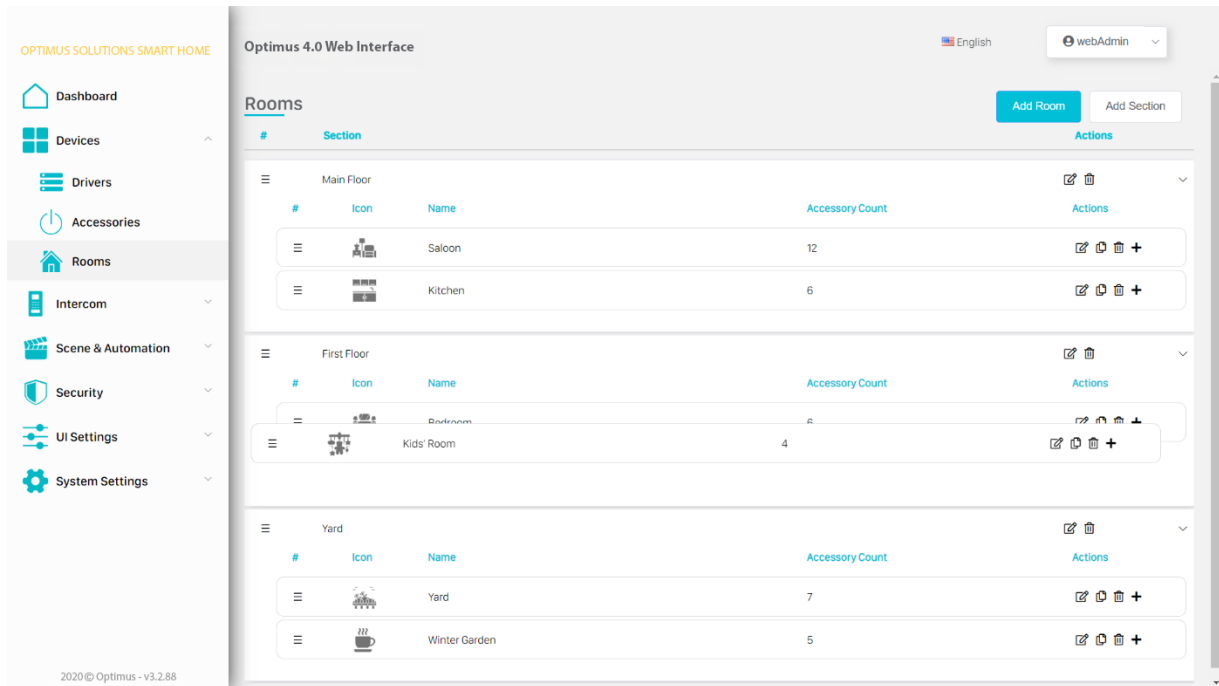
OPTIMUS SOLUTIONS SMART HOME

Dashboard

Devices

Drivers

Accessories

Rooms

Intercom

Scene & Automation

Security

UI Settings

System Settings

2020© Optimus - v3.2.88

Optimus 4.0 Web Interface

English

webAdmin

Rooms

Add Room

Add Section

| # | Section | Actions |
|---|---|---|

Main Floor

| # | Icon | Name | Accessory Count | Actions |
|---|---|---|---|---|
| ☰ | | Saloon | 12 | |
| ☰ | | Kitchen | 6 | |

First Floor

| # | Icon | Name | Accessory Count | Actions |
|---|---|---|---|---|
| ☰ | | Bedroom | 6 | |
| ☰ | | Kids' Room | 4 | |

Yard

| # | Icon | Name | Accessory Count | Actions |
|---|---|---|---|---|
| ☰ | | Yard | 7 | |
| ☰ | | Winter Garden | 5 | |